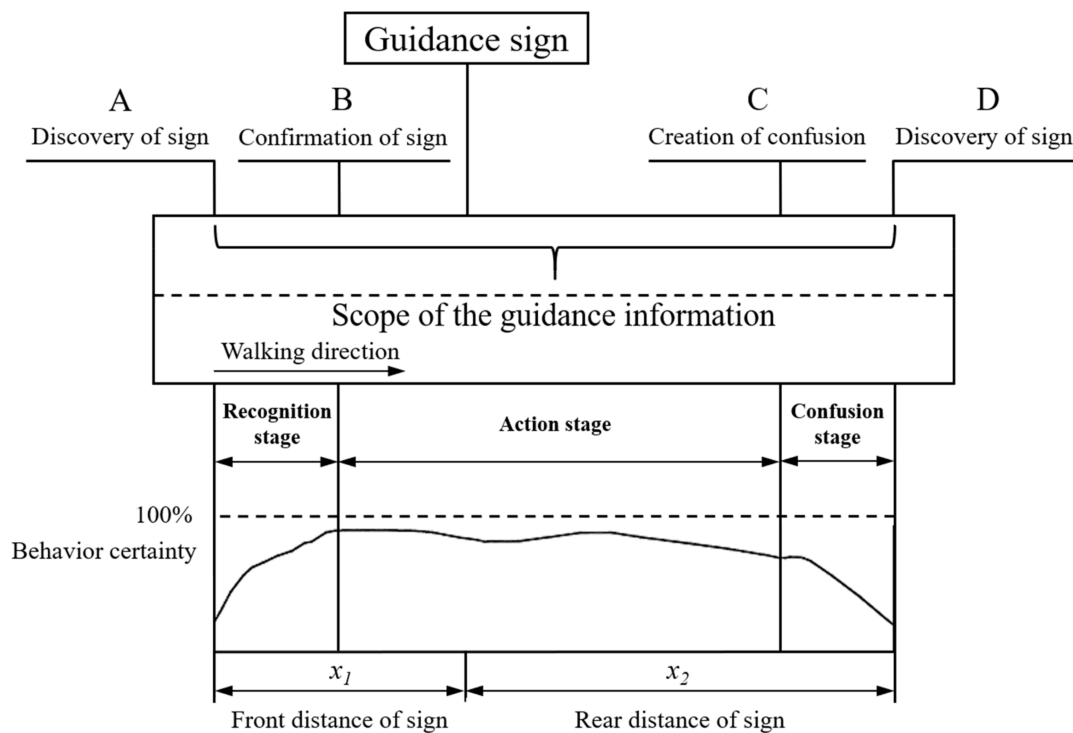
Guidance sign

A
Discovery of sign

B
Confirmation of sign

C
Creation of confusion

D
Discovery of sign

Scope of the guidance information

Walking direction

Recognition stage

Action stage

Confusion stage

100%

Behavior certainty

$x_1$

$x_2$

Front distance of sign

Rear distance of sign